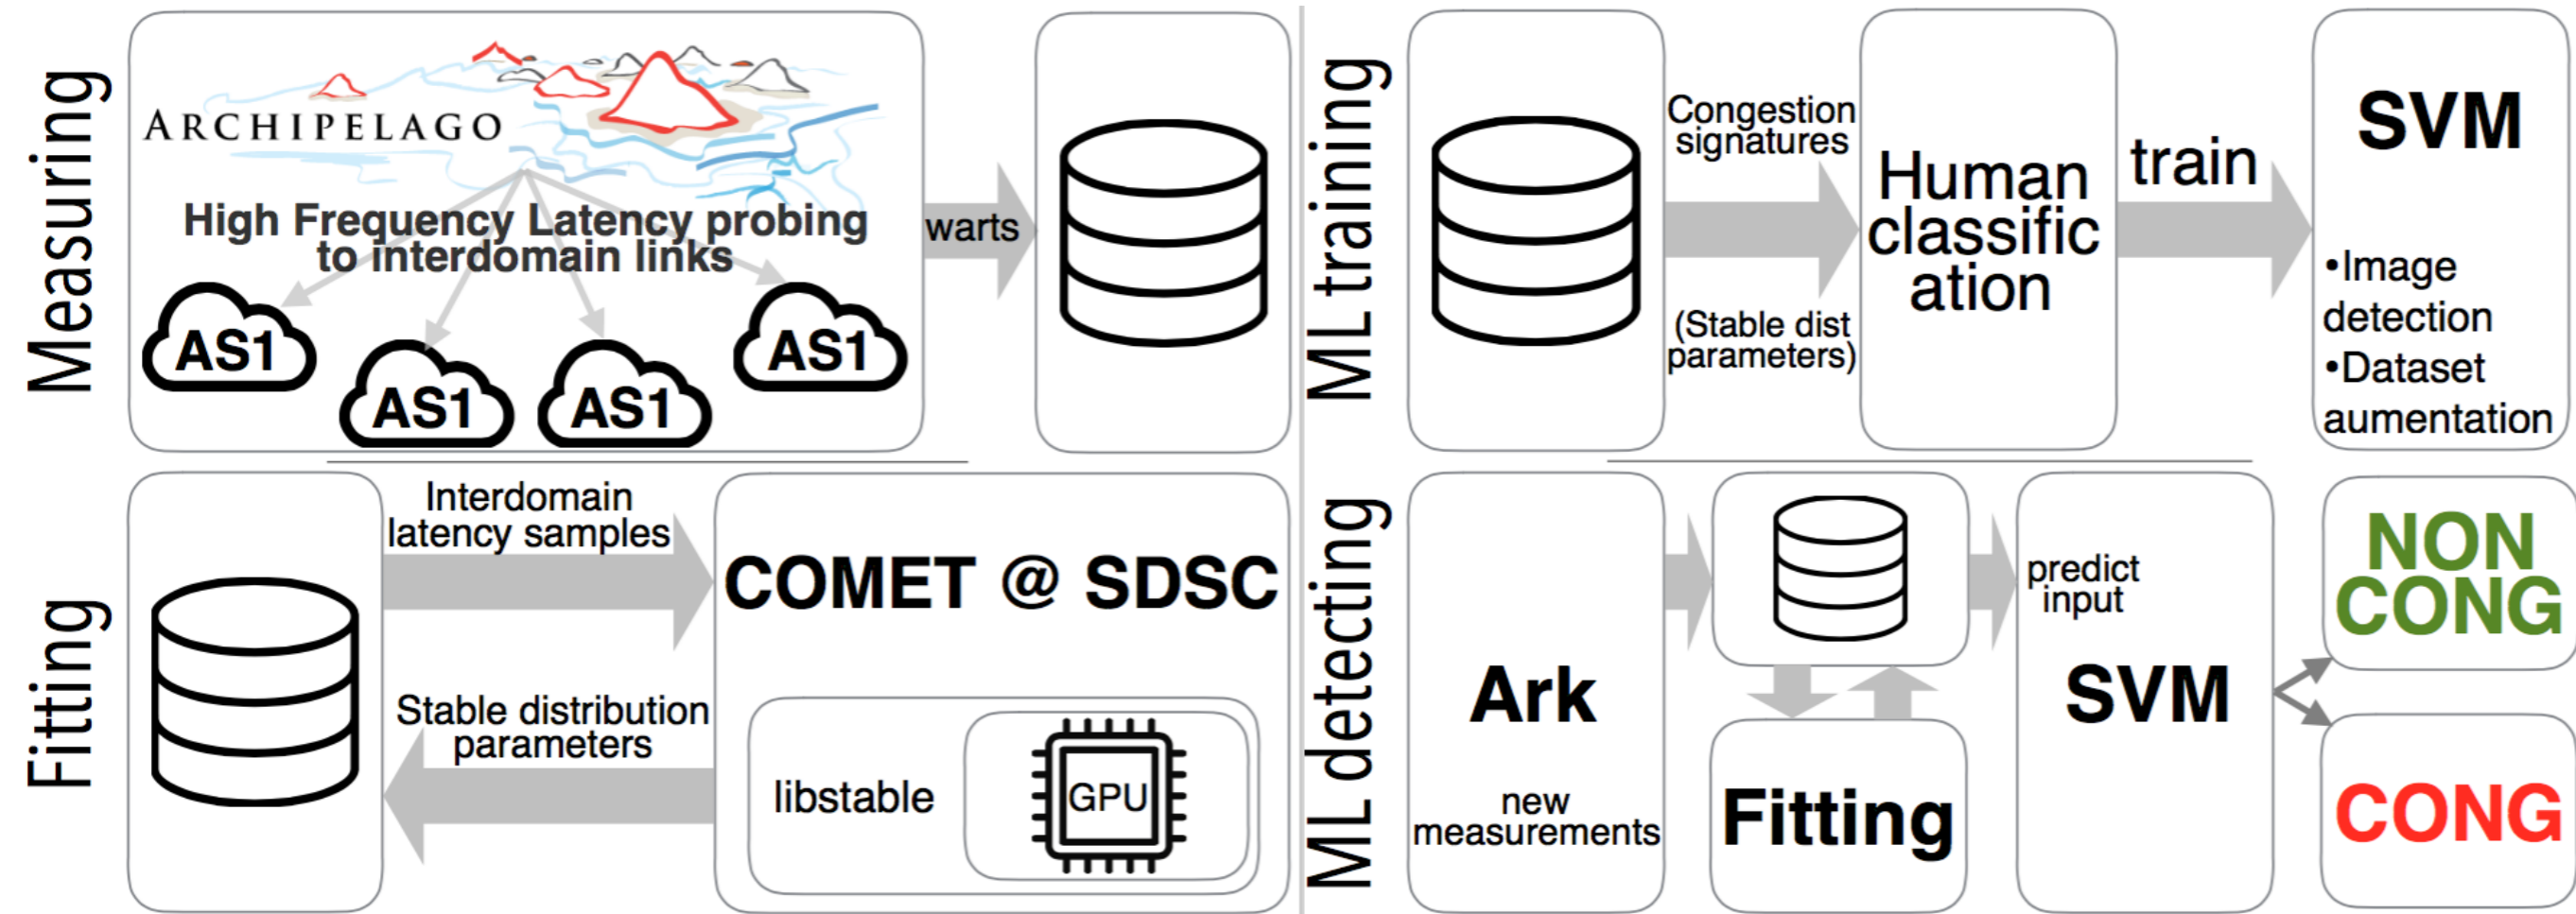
Measuring

ARCHIPELAGO

High Frequency Latency probing to interdomain links

AS1 AS1 AS1 AS1

warts

ML training

Congestion signatures

(Stable dist parameters)

Human classification

train

SVM

•Image detection
•Dataset aumentation

Fitting

Interdomain latency samples

COMET @ SDSC

Stable distribution parameters

libstable

GPU

ML detecting

Ark

new measurements

Fitting

predict input

SVM

NON CONG

CONG